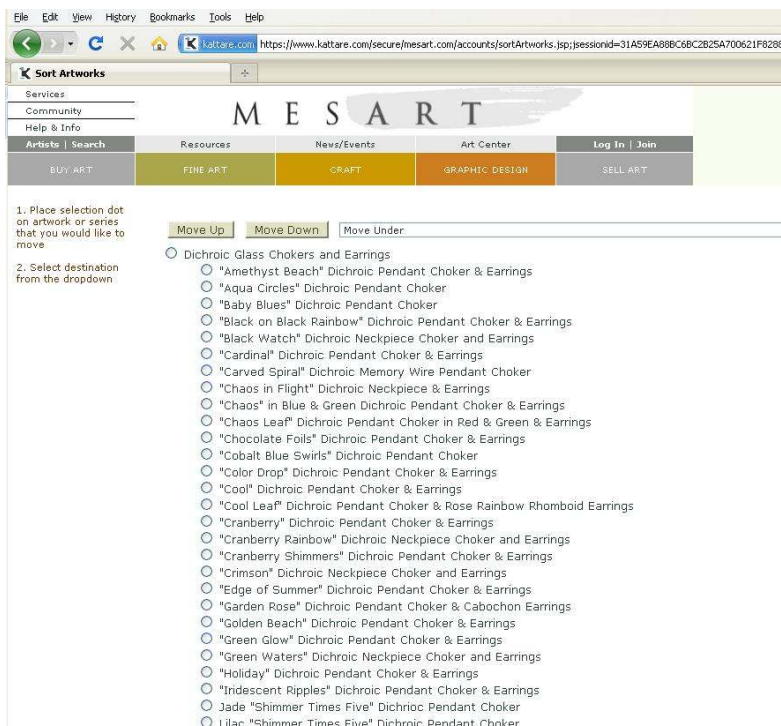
File Edit View History Bookmarks Tools Help

kattare.com https://www.kattare.com/secure/mesart.com/accounts/sortArtworks.jsp;jsessionid=31A59EA88BC6BC2B25A700621F828

Sort Artworks

Services
Community
Help & Info
Artists | Search

MESART

Resources | News/Events | Art Center | Log In | Join

BUY ART | FINE ART | CRAFT | GRAPHIC DESIGN | SELL ART

1. Place selection dot on artwork or series that you would like to move

2. Select destination from the dropdown

Move Up | Move Down | Move Under

Dichroic Glass Chokers and Earrings
"Amethyst Beach" Dichroic Pendant Choker & Earrings
"Aqua Circles" Dichroic Pendant Choker
"Baby Blues" Dichroic Pendant Choker
"Black on Black Rainbow" Dichroic Pendant Choker & Earrings
"Black Watch" Dichroic Neckpiece Choker and Earrings
"Cardinal" Dichroic Pendant Choker & Earrings
"Carved Spiral" Dichroic Memory Wire Pendant Choker
"Chaos in Flight" Dichroic Neckpiece & Earrings
"Chaos" in Blue & Green Dichroic Pendant Choker & Earrings
"Chaos Leaf" Dichroic Pendant Choker in Red & Green & Earrings
"Chocolate Foils" Dichroic Pendant Choker & Earrings
"Cobalt Blue Swirls" Dichroic Pendant Choker
"Color Drop" Dichroic Pendant Choker & Earrings
"Cool" Dichroic Pendant Choker & Earrings
"Cool Leaf" Dichroic Pendant Choker & Rose Rainbow Rhomboid Earrings
"Cranberry" Dichroic Pendant Choker & Earrings
"Cranberry Rainbow" Dichroic Neckpiece Choker and Earrings
"Cranberry Shimmers" Dichroic Pendant Choker & Earrings
"Crimson" Dichroic Neckpiece Choker and Earrings
"Edge of Summer" Dichroic Pendant Choker & Earrings
"Garden Rose" Dichroic Pendant Choker & Cabochon Earrings
"Golden Beach" Dichroic Pendant Choker & Earrings
"Green Glow" Dichroic Pendant Choker & Earrings
"Green Waters" Dichroic Neckpiece Choker and Earrings
"Holiday" Dichroic Pendant Choker & Earrings
"Iridescent Ripples" Dichroic Pendant Choker & Earrings
Jade "Shimmer Times Five" Dichroic Pendant Choker
Lilac "Shimmer Times Five" Dichroic Pendant Choker